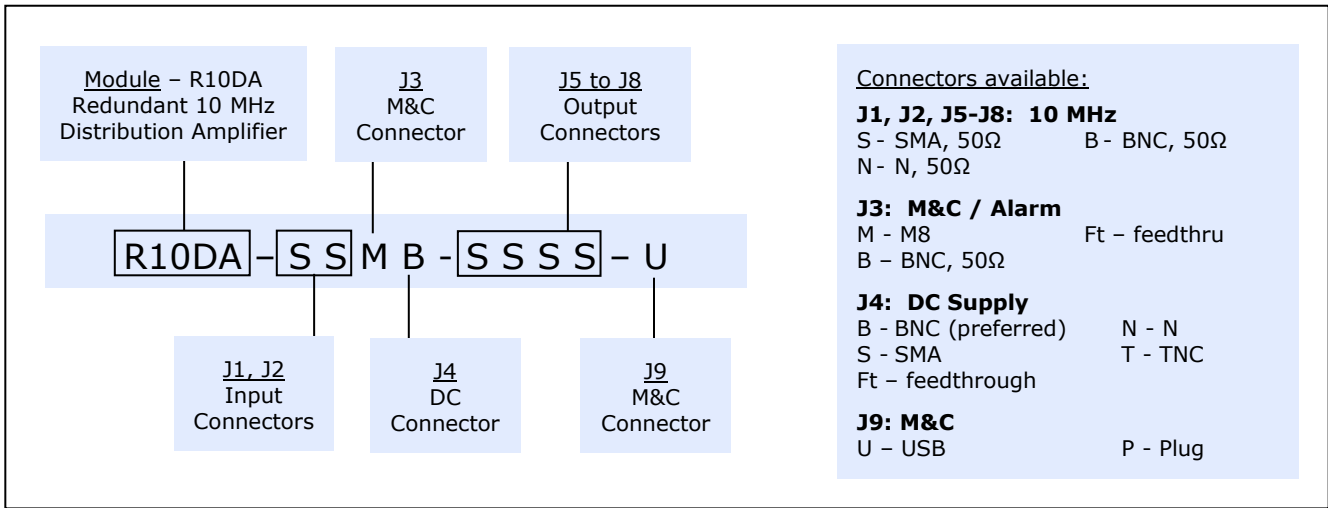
Module – R10DA
Redundant 10 MHz
Distribution Amplifier

J3
M&C
Connector

J5 to J8
Output
Connectors

R10DA – S S M B - S S S S – U

J1, J2
Input
Connectors

J4
DC
Connector

J9
M&C
Connector

Connectors available:

**J1, J2, J5-J8: 10 MHz**
S - SMA, 50Ω B - BNC, 50Ω
N - N, 50Ω

**J3: M&C / Alarm**
M - M8 Ft – feedthru
B – BNC, 50Ω

**J4: DC Supply**
B - BNC (preferred) N - N
S - SMA T - TNC
Ft – feedthrough

**J9: M&C**
U – USB P - Plug